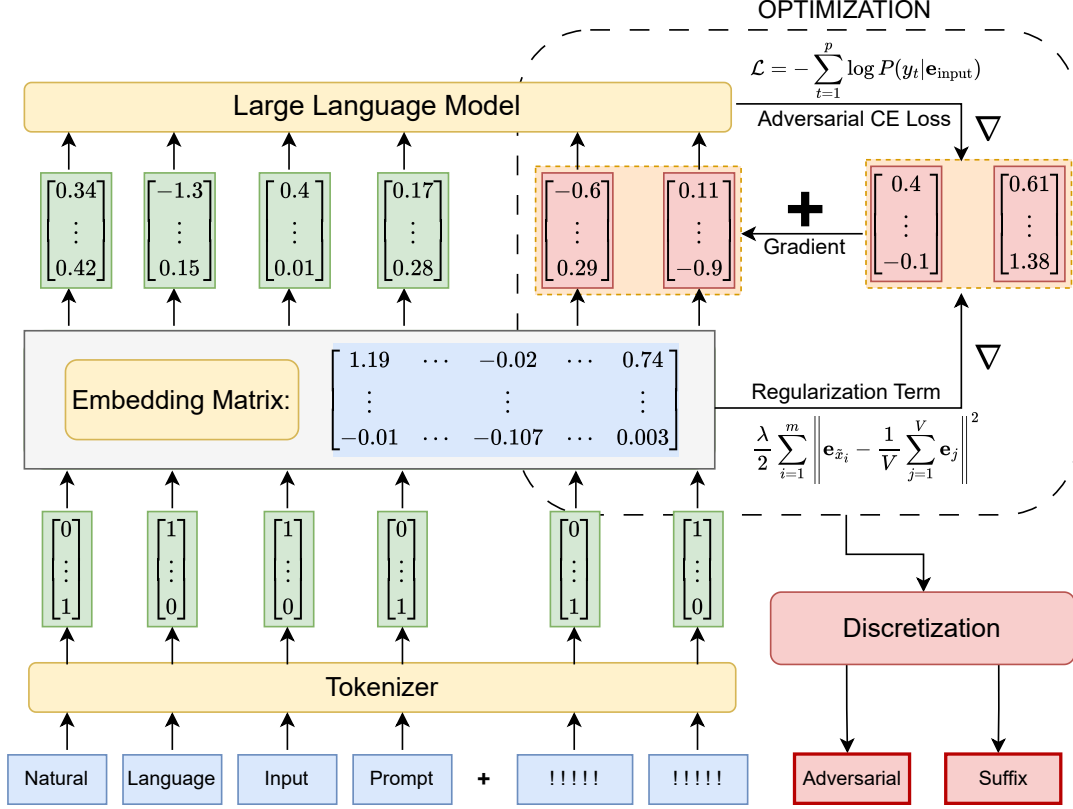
OPTIMIZATION

$\mathcal{L} = -\sum_{t=1}^{p} \log P(y_t|\mathbf{e}_{\text{input}})$

Large Language Model

Adversarial CE Loss

$\nabla$

$\begin{bmatrix} 0.34 \\ \vdots \\ 0.42 \end{bmatrix}$ $\begin{bmatrix} -1.3 \\ \vdots \\ 0.15 \end{bmatrix}$ $\begin{bmatrix} 0.4 \\ \vdots \\ 0.01 \end{bmatrix}$ $\begin{bmatrix} 0.17 \\ \vdots \\ 0.28 \end{bmatrix}$

$\begin{bmatrix} -0.6 \\ \vdots \\ 0.29 \end{bmatrix}$ $\begin{bmatrix} 0.11 \\ \vdots \\ -0.9 \end{bmatrix}$

+

Gradient

$\begin{bmatrix} 0.4 \\ \vdots \\ -0.1 \end{bmatrix}$ $\begin{bmatrix} 0.61 \\ \vdots \\ 1.38 \end{bmatrix}$

$\nabla$

Embedding Matrix:

$\begin{bmatrix} 1.19 & \cdots & -0.02 & \cdots & 0.74 \\ \vdots & & \vdots & & \vdots \\ -0.01 & \cdots & -0.107 & \cdots & 0.003 \end{bmatrix}$

Regularization Term

$\frac{\lambda}{2} \sum_{i=1}^{m} \left\| \mathbf{e}_{\tilde{x}_i} - \frac{1}{V} \sum_{j=1}^{V} \mathbf{e}_j \right\|^2$

$\begin{bmatrix} 0 \\ \vdots \\ 1 \end{bmatrix}$ $\begin{bmatrix} 1 \\ \vdots \\ 0 \end{bmatrix}$ $\begin{bmatrix} 1 \\ \vdots \\ 0 \end{bmatrix}$ $\begin{bmatrix} 0 \\ \vdots \\ 1 \end{bmatrix}$ $\begin{bmatrix} 0 \\ \vdots \\ 1 \end{bmatrix}$ $\begin{bmatrix} 1 \\ \vdots \\ 0 \end{bmatrix}$

Discretization

Tokenizer

Natural Language Input Prompt + !!!!! !!!!!

Adversarial Suffix